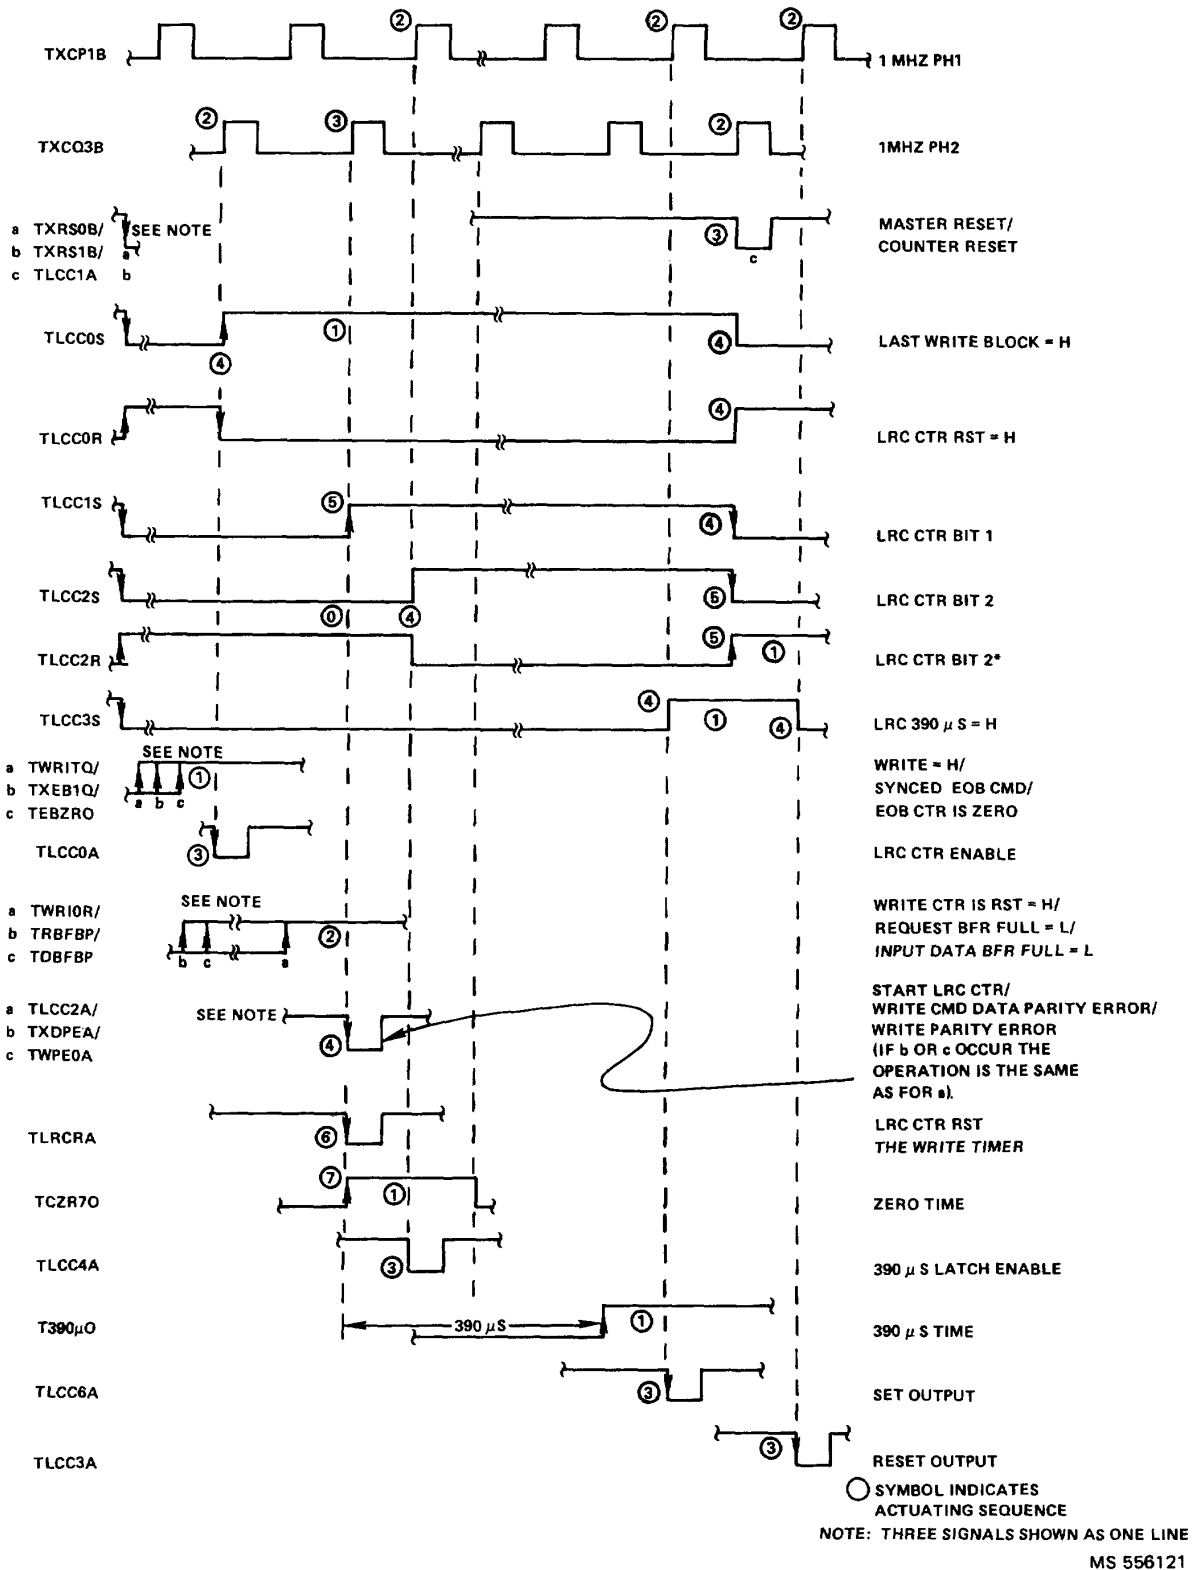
TXCP1B ② ② ② 1 MHZ PH1

TXCQ3B ② ③ ② 1MHZ PH2

a TXRS0B/ SEE NOTE
b TXRS1B/ a
c TLCC1A b
③ c
MASTER RESET/
COUNTER RESET

TLCC0S ① ④ ④ LAST WRITE BLOCK = H

TLCC0R ④ LRC CTR RST = H

TLCC1S ⑤ ④ LRC CTR BIT 1

TLCC2S ⓪ ④ ⑤ LRC CTR BIT 2

TLCC2R ⑤ ① LRC CTR BIT 2*

TLCC3S ④ ① ④ LRC 390 $\mu$ S = H

a TWRITQ/
b TXEB1Q/
c TEBZRO
SEE NOTE
a b c ①
WRITE = H/
SYNCED EOB CMD/
EOB CTR IS ZERO

TLCC0A ③ LRC CTR ENABLE

a TWRI0R/
b TRBFBP/
c TDBFBP
SEE NOTE
b c a ②
WRITE CTR IS RST = H/
REQUEST BFR FULL = L/
INPUT DATA BFR FULL = L

a TLCC2A/
b TXDPEA/
c TWPE0A
SEE NOTE ④
START LRC CTR/
WRITE CMD DATA PARITY ERROR/
WRITE PARITY ERROR
(IF b OR c OCCUR THE OPERATION IS THE SAME AS FOR a).

TLRCRA ⑥ LRC CTR RST
THE WRITE TIMER

TCZR7O ⑦ ① ZERO TIME

TLCC4A ③ 390 $\mu$ S LATCH ENABLE

T390$\mu$O 390 $\mu$S ① 390 $\mu$ S TIME

TLCC6A ③ SET OUTPUT

TLCC3A ③ RESET OUTPUT

○ SYMBOL INDICATES ACTUATING SEQUENCE
NOTE: THREE SIGNALS SHOWN AS ONE LINE
MS 556121